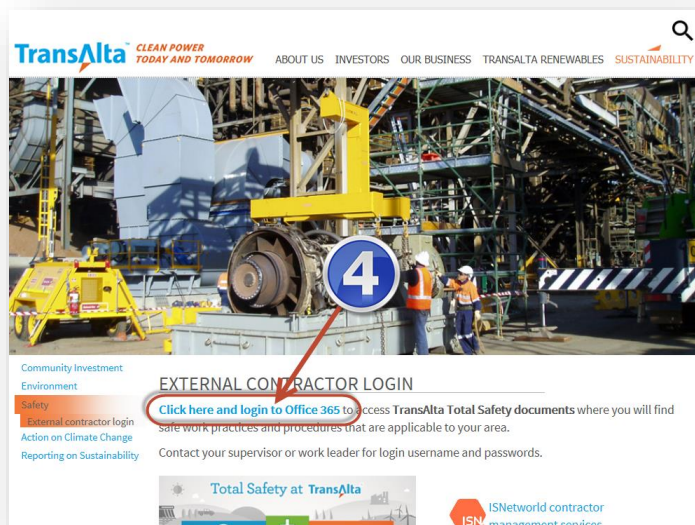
TransAlta CLEAN POWER TODAY AND TOMORROW

ABOUT US INVESTORS OUR BUSINESS TRANSALTA RENEWABLES SUSTAINABILITY

4

Community Investment
Environment
Safety
External contractor login
Action on Climate Change
Reporting on Sustainability

EXTERNAL CONTRACTOR LOGIN

Click here and login to Office 365 to access TransAlta Total Safety documents where you will find safe work practices and procedures that are applicable to your area.

Contact your supervisor or work leader for login username and passwords.

Total Safety at TransAlta

ISN ISNetworld contractor management services